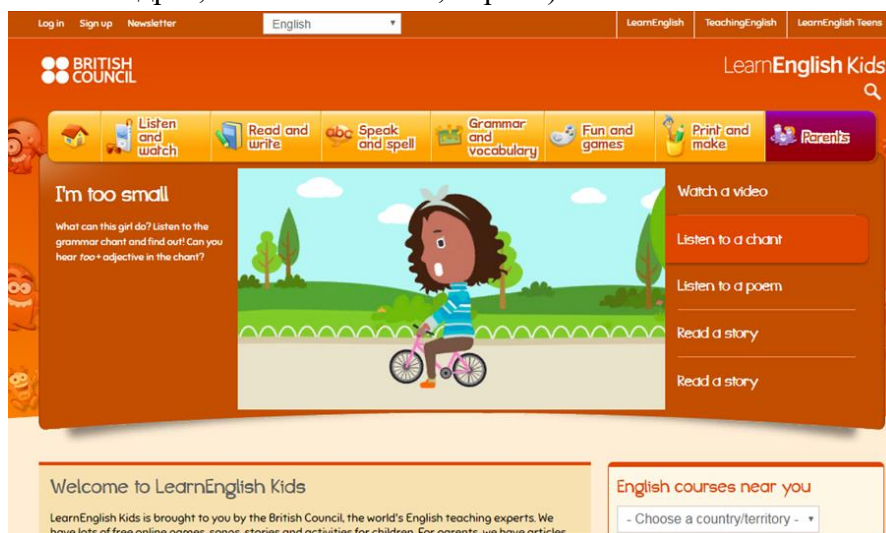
Log in Sign up Newsletter

English

LearnEnglish TeachingEnglish LearnEnglish Teens

BRITISH COUNCIL

LearnEnglish Kids

Listen and watch

Read and write

Speak and spell

Grammar and vocabulary

Fun and games

Print and make

Parents

I'm too small

What can this girl do? Listen to the grammar chant and find out! Can you hear *too* + adjective in the chant?

Watch a video

Listen to a chant

Listen to a poem

Read a story

Read a story

Welcome to LearnEnglish Kids

LearnEnglish Kids is brought to you by the British Council, the world's English teaching experts. We

English courses near you

- Choose a country/territory -